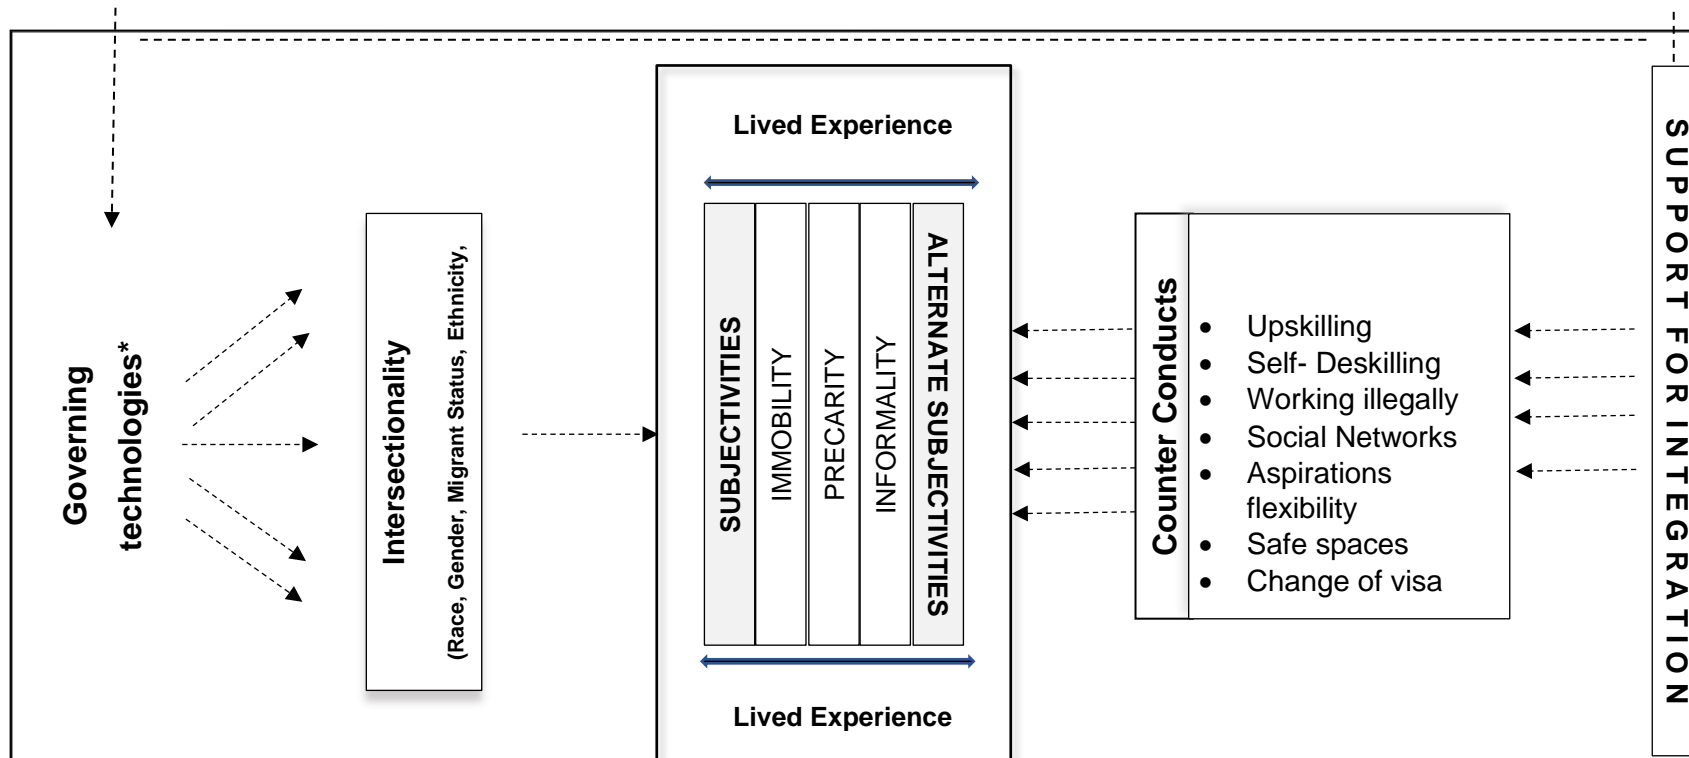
Governing technologies*

Intersectionality
(Race, Gender, Migrant Status, Ethnicity,

Lived Experience

SUBJECTIVITIES
IMMOBILITY
PRECARITY
INFORMALITY
ALTERNATE SUBJECTIVITIES

Lived Experience

Counter Conducts
- Upskilling
- Self- Deskilling
- Working illegally
- Social Networks
- Aspirations flexibility
- Safe spaces
- Change of visa

SUPPORT FOR INTEGRATION